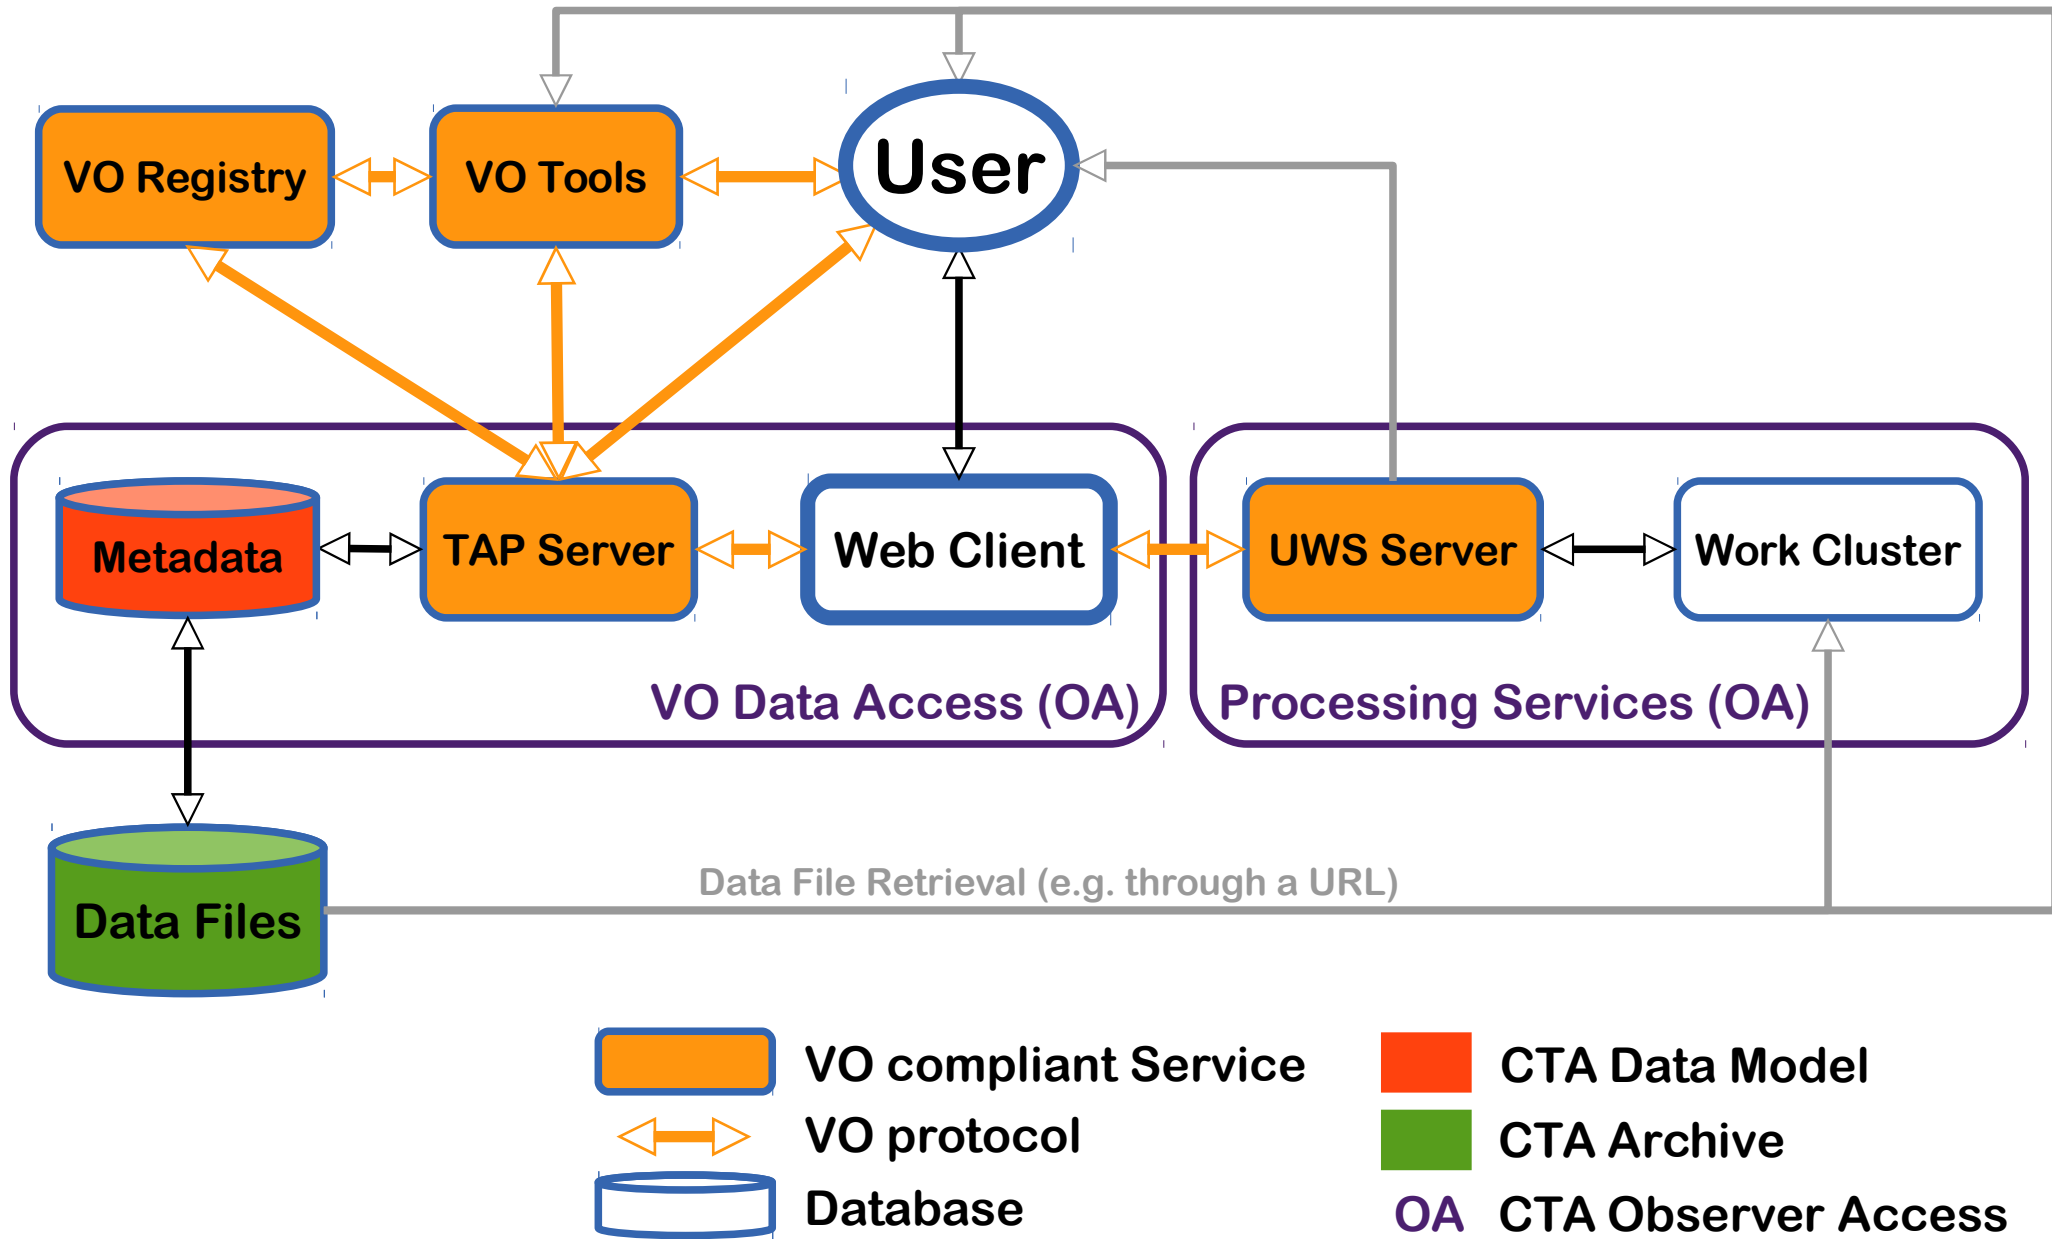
VO Registry
VO Tools
User
Metadata
TAP Server
Web Client
UWS Server
Work Cluster
VO Data Access (OA)
Processing Services (OA)
Data Files
Data File Retrieval (e.g. through a URL)

VO compliant Service
VO protocol
Database
CTA Data Model
CTA Archive
OA CTA Observer Access